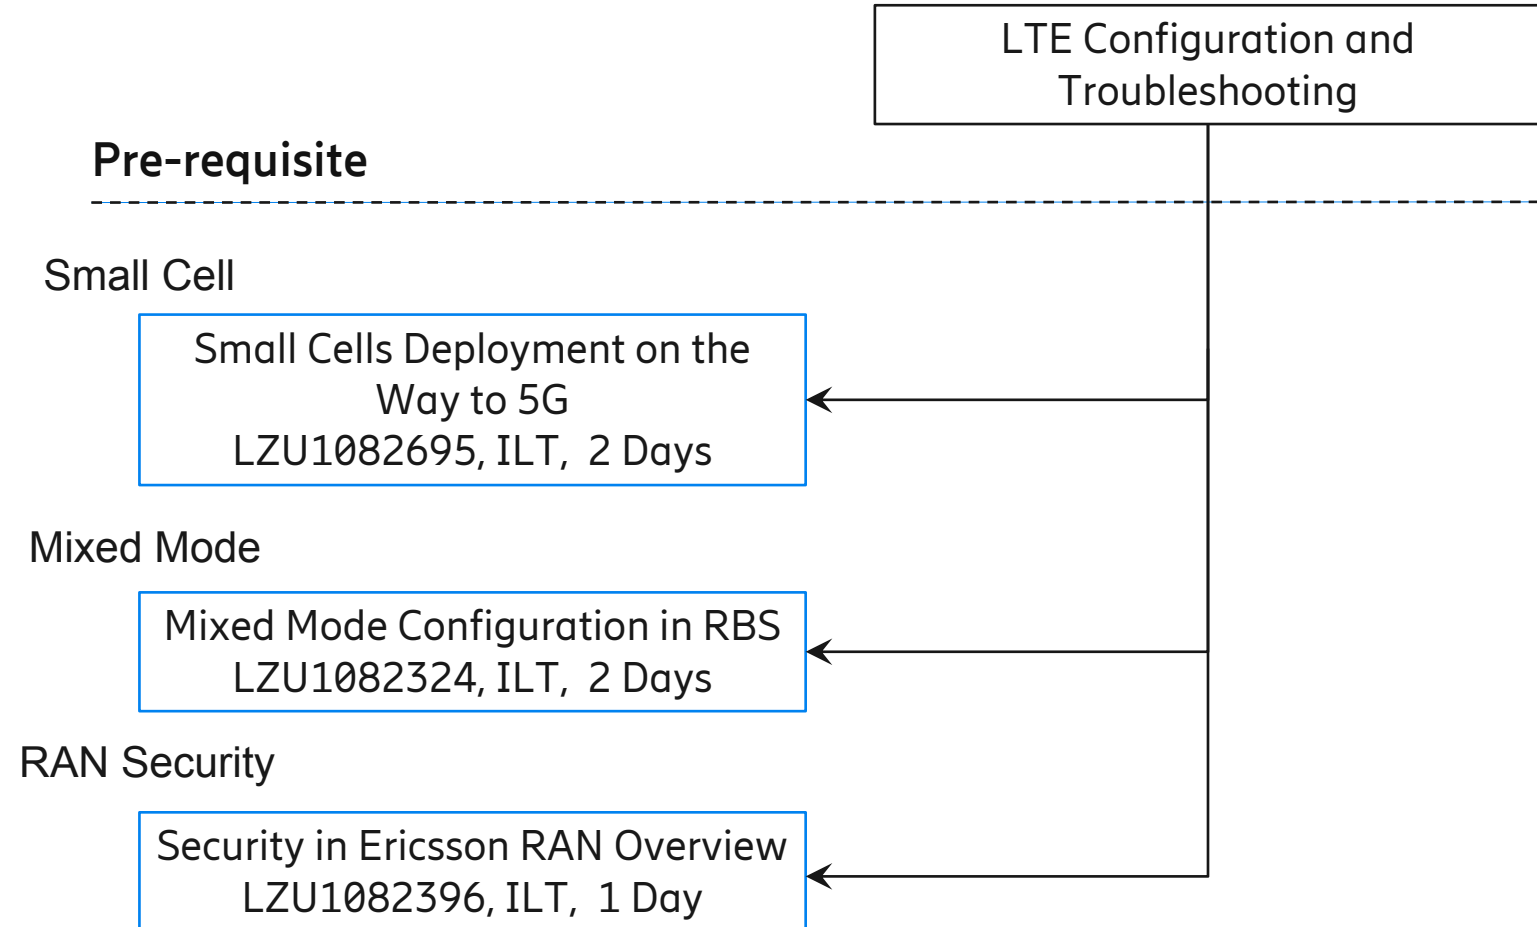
LTE Configuration and Troubleshooting

Pre-requisite

Small Cell

Small Cells Deployment on the Way to 5G
LZU1082695, ILT, 2 Days

Mixed Mode

Mixed Mode Configuration in RBS
LZU1082324, ILT, 2 Days

RAN Security

Security in Ericsson RAN Overview
LZU1082396, ILT, 1 Day